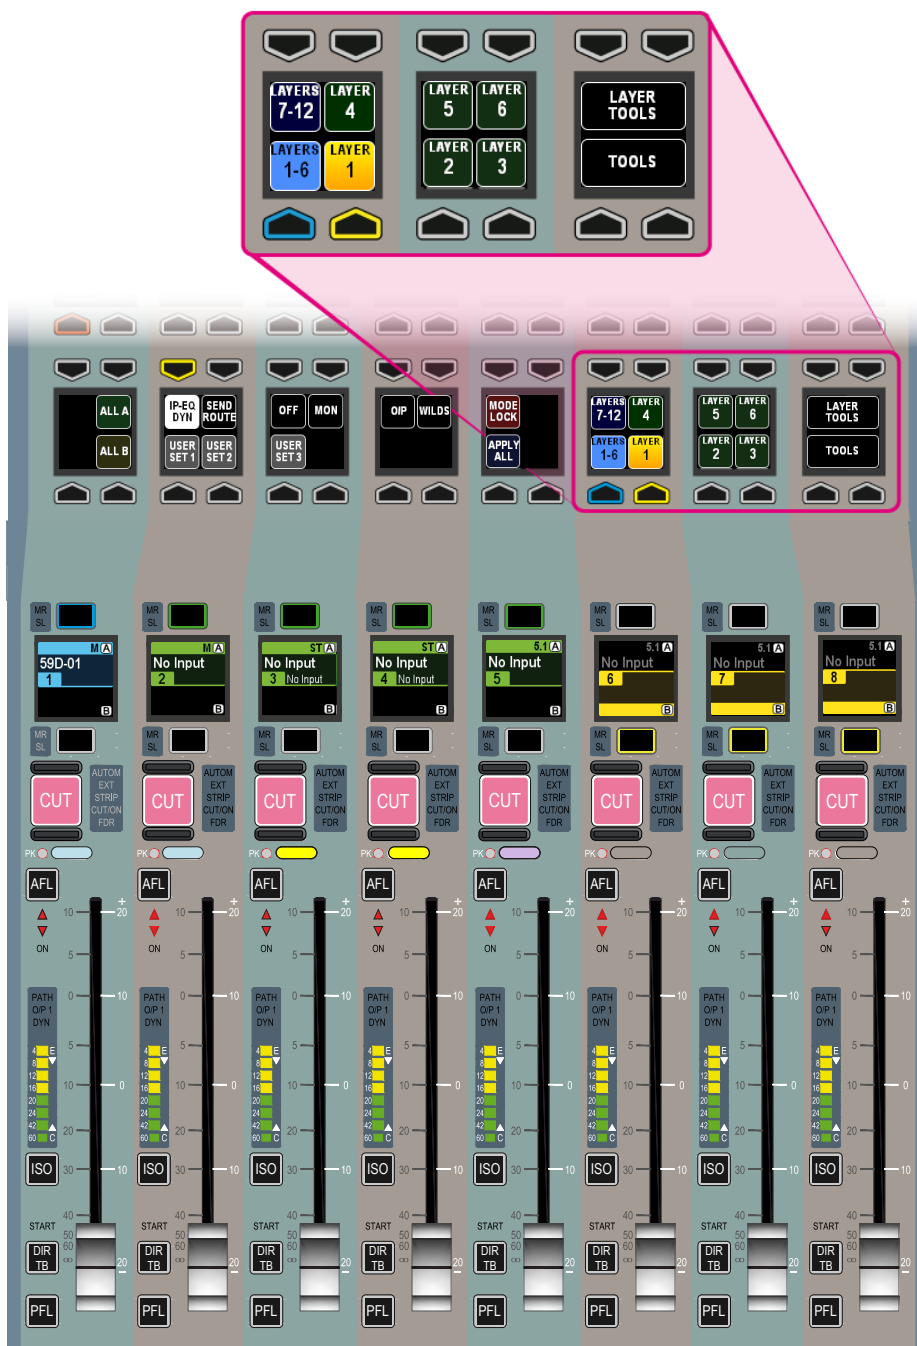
LAYERS 7-12
LAYER 4
LAYERS 1-6
LAYER 1
LAYER 5
LAYER 6
LAYER 2
LAYER 3
LAYER TOOLS
TOOLS

ALL A
ALL B
IP-EQ DYN
SEND ROUTE
USER SET 1
USER SET 2
OFF
MON
USER SET 3
O/P
WILDS
MODE LOCK
APPLY ALL
LAYERS 7-12
LAYER 4
LAYERS 1-6
LAYER 1
LAYER 5
LAYER 6
LAYER 2
LAYER 3
LAYER TOOLS
TOOLS

| MR SL | MR SL | MR SL | MR SL | MR SL | MR SL | MR SL | MR SL |
|---|---|---|---|---|---|---|---|
| M A 59D-01 1 B | M A No Input 2 B | ST A No Input 3 No Input B | ST A No Input 4 No Input B | 5.1 A No Input 5 B | 5.1 A No Input 6 B | 5.1 A No Input 7 B | 5.1 A No Input 8 B |
| MR SL | MR SL | MR SL | MR SL | MR SL | MR SL | MR SL | MR SL |
| CUT AUTOM EXT STRIP CUTION FDR | CUT AUTOM EXT STRIP CUTION FDR | CUT AUTOM EXT STRIP CUTION FDR | CUT AUTOM EXT STRIP CUTION FDR | CUT AUTOM EXT STRIP CUTION FDR | CUT AUTOM EXT STRIP CUTION FDR | CUT AUTOM EXT STRIP CUTION FDR | CUT AUTOM EXT STRIP CUTION FDR |
| PK | PK | PK | PK | PK | PK | PK | PK |
| AFL | AFL | AFL | AFL | AFL | AFL | AFL | AFL |
| ON | ON | ON | ON | ON | ON | ON | ON |
| PATH O/P 1 DYN | PATH O/P 1 DYN | PATH O/P 1 DYN | PATH O/P 1 DYN | PATH O/P 1 DYN | PATH O/P 1 DYN | PATH O/P 1 DYN | PATH O/P 1 DYN |
| ISO | ISO | ISO | ISO | ISO | ISO | ISO | ISO |
| START | START | START | START | START | START | START | START |
| DIR TB | DIR TB | DIR TB | DIR TB | DIR TB | DIR TB | DIR TB | DIR TB |
| PFL | PFL | PFL | PFL | PFL | PFL | PFL | PFL |

Fader scale: 10 5 0 5 10 20 30 40 50 60 ∞ ; +20 10 0 10 20
Meter: 4 E 8 12 16 20 24 42 60 C